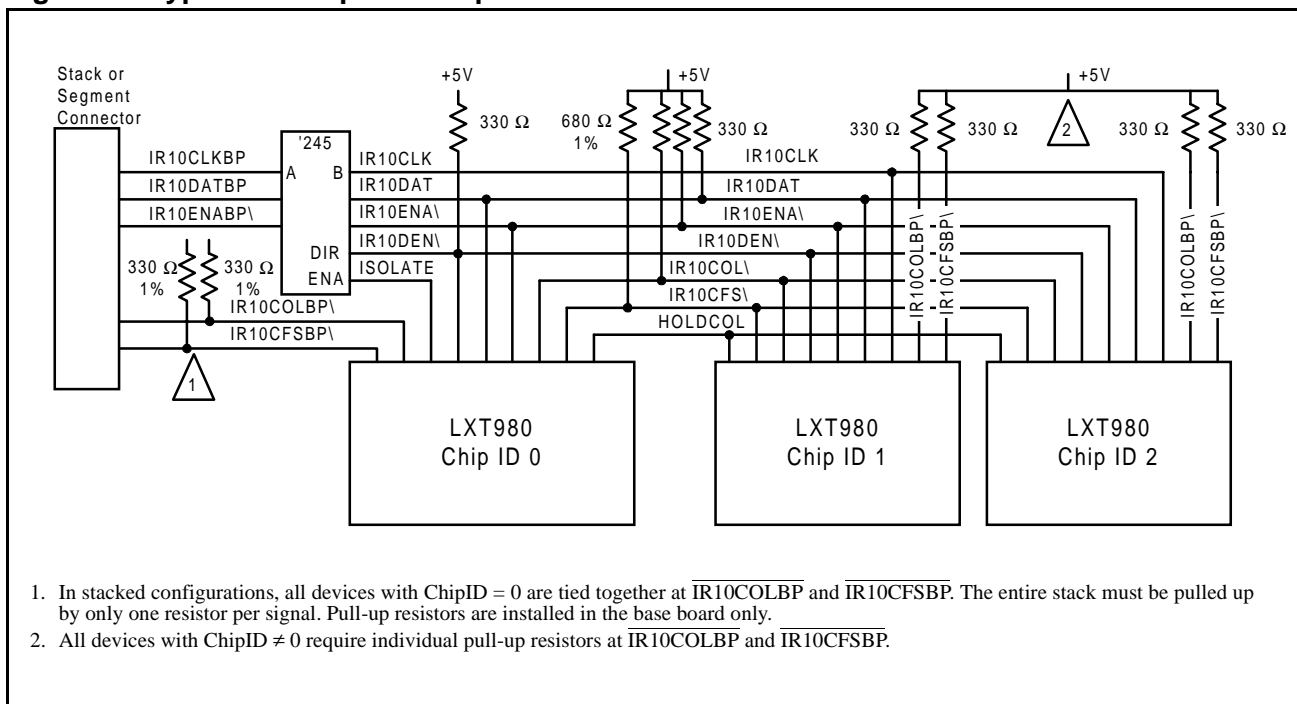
Stack or Segment Connector

'245

IR10CLKBP
IR10DATBP
IR10ENABP\
A
B
DIR
ENA

IR10CLK
IR10DAT
IR10ENA\
IR10DEN\
ISOLATE

330 Ω 1%
330 Ω 1%
IR10COLBP\
IR10CFSBP\

1

+5V
330 Ω

+5V
680 Ω 1%
330 Ω

IR10CLK
IR10DAT
IR10ENA\
IR10DEN\
IR10COL\
IR10CFS\
HOLDCOL

+5V
330 Ω
330 Ω
2
330 Ω
330 Ω

IR10COLBP\
IR10CFSBP\
IR10COLBP\
IR10CFSBP\

LXT980
Chip ID 0

LXT980
Chip ID 1

LXT980
Chip ID 2

1. In stacked configurations, all devices with ChipID = 0 are tied together at $\overline{\text{IR10COLBP}}$ and $\overline{\text{IR10CFSBP}}$. The entire stack must be pulled up by only one resistor per signal. Pull-up resistors are installed in the base board only.

2. All devices with ChipID $\neq$ 0 require individual pull-up resistors at $\overline{\text{IR10COLBP}}$ and $\overline{\text{IR10CFSBP}}$.